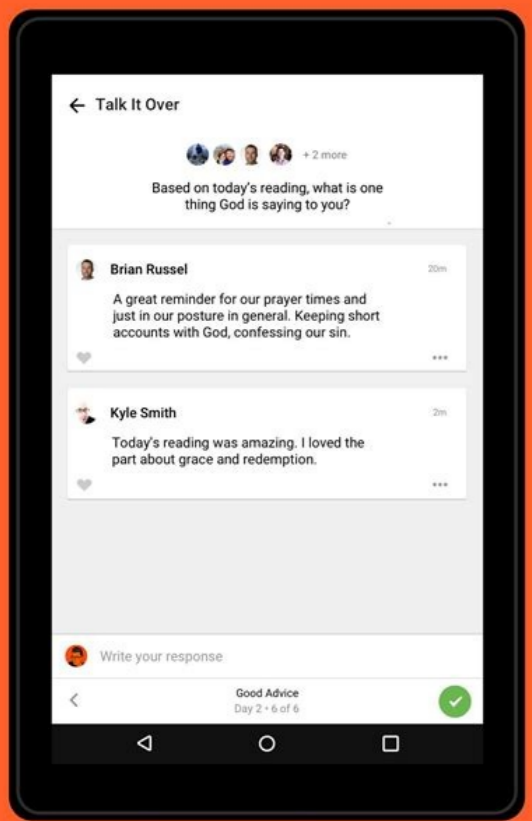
Talk It Over

+ 2 more

Based on today's reading, what is one thing God is saying to you?

Brian Russel
20m

A great reminder for our prayer times and just in our posture in general. Keeping short accounts with God, confessing our sin.

Kyle Smith
2m

Today's reading was amazing. I loved the part about grace and redemption.

Write your response

Good Advice
Day 2 • 6 of 6